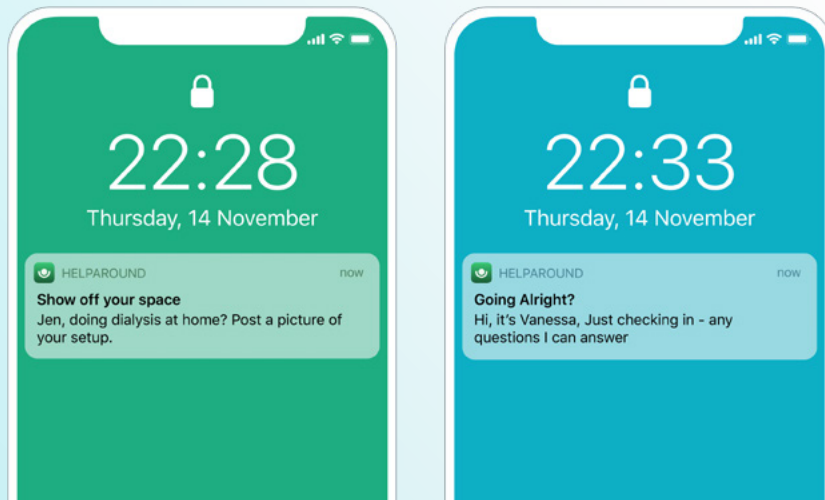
22:28

Thursday, 14 November

HELPAROUND now

Show off your space

Jen, doing dialysis at home? Post a picture of your setup.

22:33

Thursday, 14 November

HELPAROUND now

Going Alright?

Hi, it's Vanessa, Just checking in - any questions I can answer